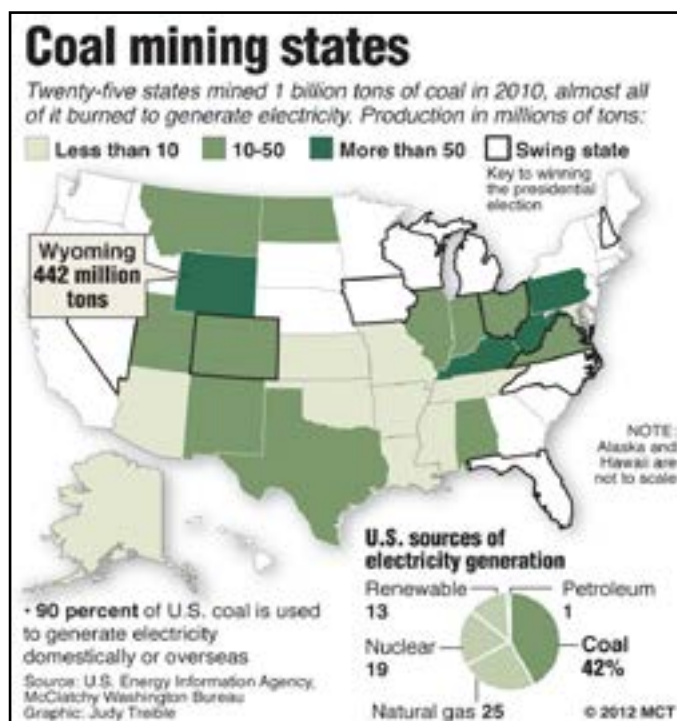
Coal mining states

Twenty-five states mined 1 billion tons of coal in 2010, almost all of it burned to generate electricity. Production in millions of tons:

Less than 10
10-50
More than 50
Swing state
Key to winning the presidential election

Wyoming 442 million tons

NOTE: Alaska and Hawaii are not to scale

U.S. sources of electricity generation

Renewable 13
Petroleum 1
Nuclear 19
Coal 42%
Natural gas 25

• 90 percent of U.S. coal is used to generate electricity domestically or overseas

Source: U.S. Energy Information Agency, McClatchy Washington Bureau
Graphic: Judy Treible

© 2012 MCT